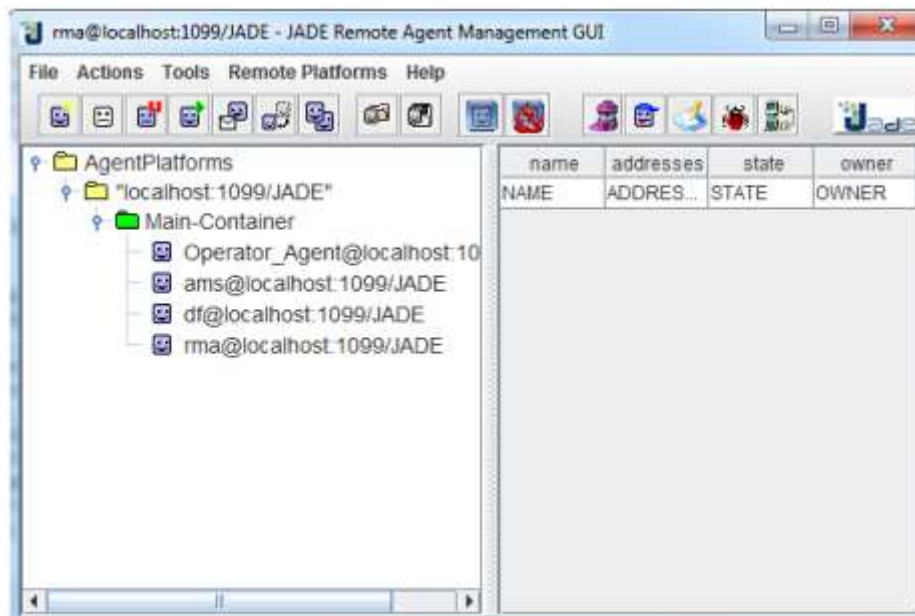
rma@localhost:1099/JADE - JADE Remote Agent Management GUI

File Actions Tools Remote Platforms Help

AgentPlatforms
"localhost:1099/JADE"
Main-Container
Operator_Agent@localhost:10
ams@localhost:1099/JADE
df@localhost:1099/JADE
rma@localhost:1099/JADE

| name | addresses | state | owner |
|---|---|---|---|
| NAME | ADDRES... | STATE | OWNER |